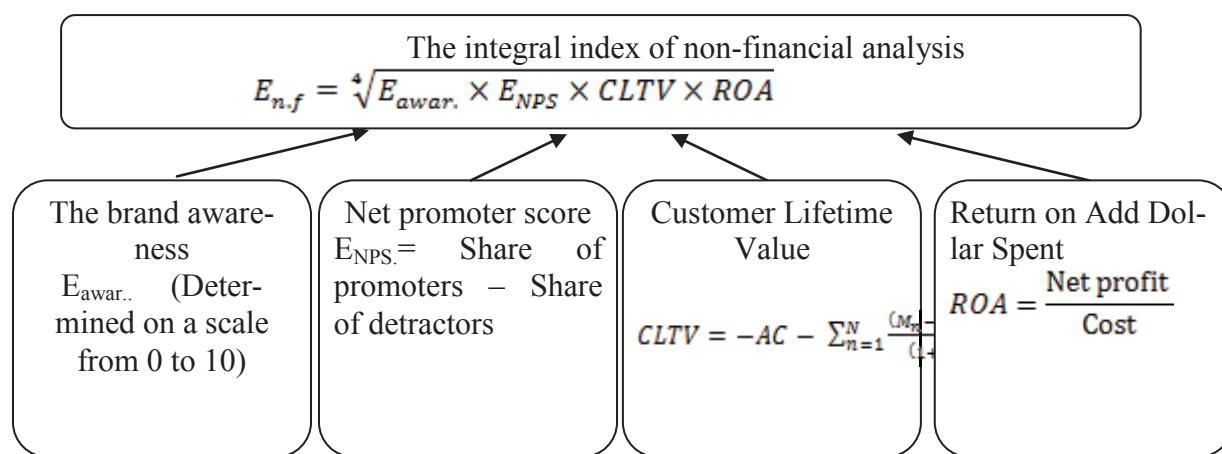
The integral index of non-financial analysis
$E_{n.f} = \sqrt[4]{E_{awar.} \times E_{NPS} \times CLTV \times ROA}$

The brand awareness $E_{awar..}$ (Determined on a scale from 0 to 10)

Net promoter score $E_{NPS.}$= Share of promoters – Share of detractors

Customer Lifetime Value

$CLTV = -AC - \sum_{n=1}^{N} \frac{(M_n - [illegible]}{(1+ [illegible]}$

Return on Add Dollar Spent
$ROA = \frac{\text{Net profit}}{\text{Cost}}$